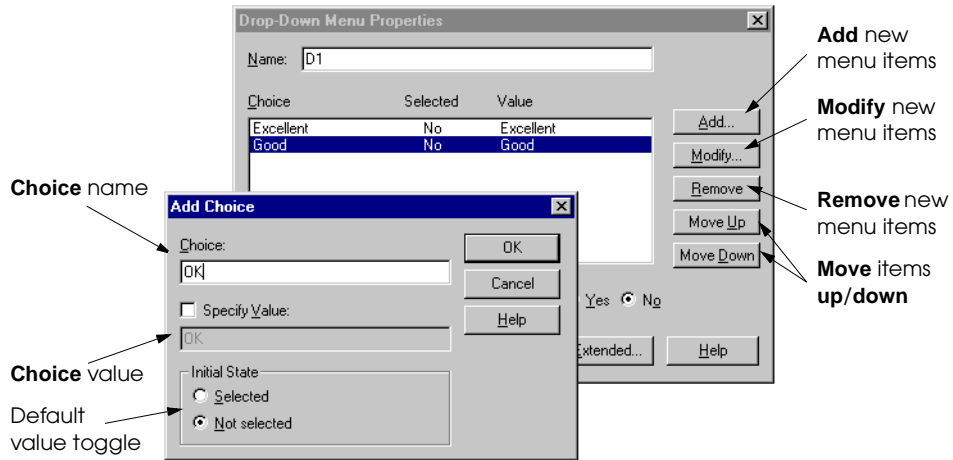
Drop-Down Menu Properties

Name: D1

| Choice | Selected | Value |
|---|---|---|
| Excellent | No | Excellent |
| Good | No | Good |

Add...

Modify...

Remove

Move Up

Move Down

Yes No

Extended...

Help

Add Choice

Choice:

OK

Specify Value:

OK

Initial State

Selected

Not selected

OK

Cancel

Help

Add new menu items

Modify new menu items

Remove new menu items

Move items up/down

Choice name

Choice value

Default value toggle